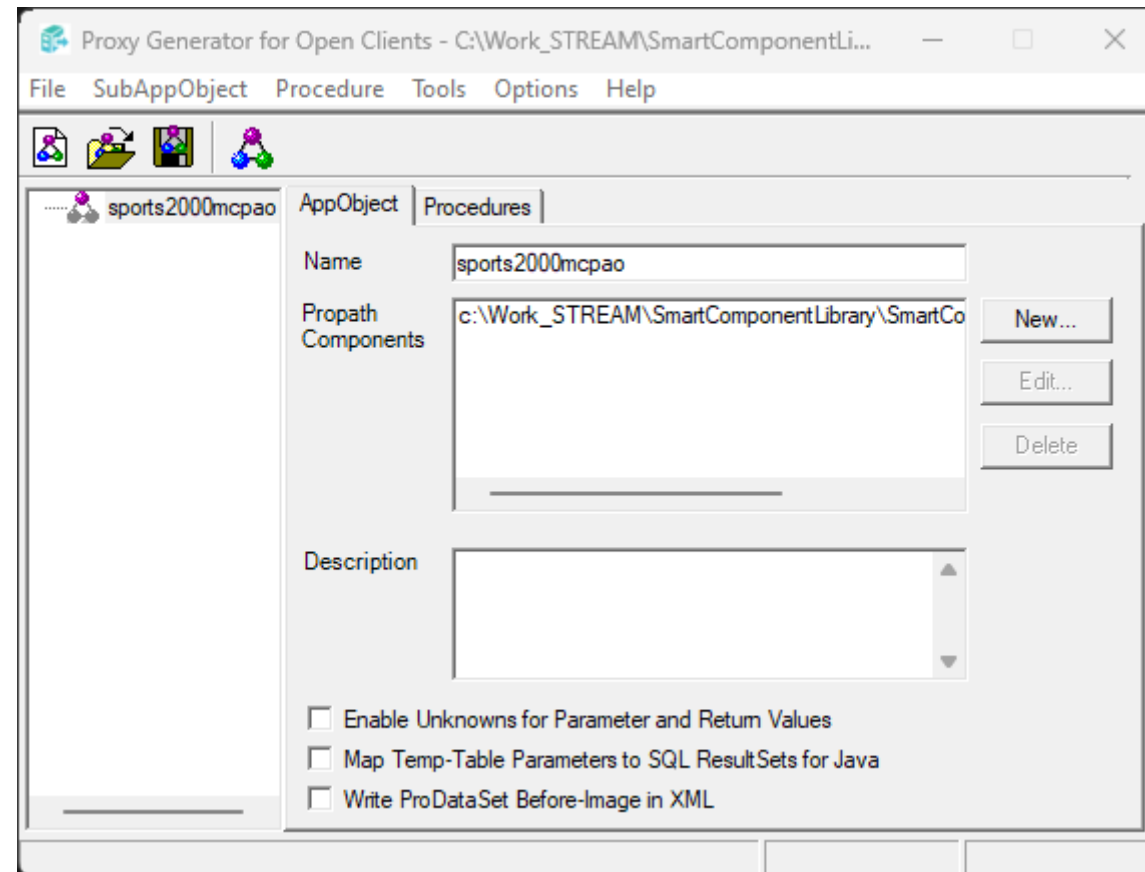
Proxy Generator for Open Clients - C:\Work_STREAM\SmartComponentLi...

File SubAppObject Procedure Tools Options Help

sports2000mcpao

AppObject Procedures

Name sports2000mcpao

Propath Components c:\Work_STREAM\SmartComponentLibrary\SmartCo

New...

Edit...

Delete

Description

Enable Unknowns for Parameter and Return Values

Map Temp-Table Parameters to SQL ResultSets for Java

Write ProDataSet Before-Image in XML